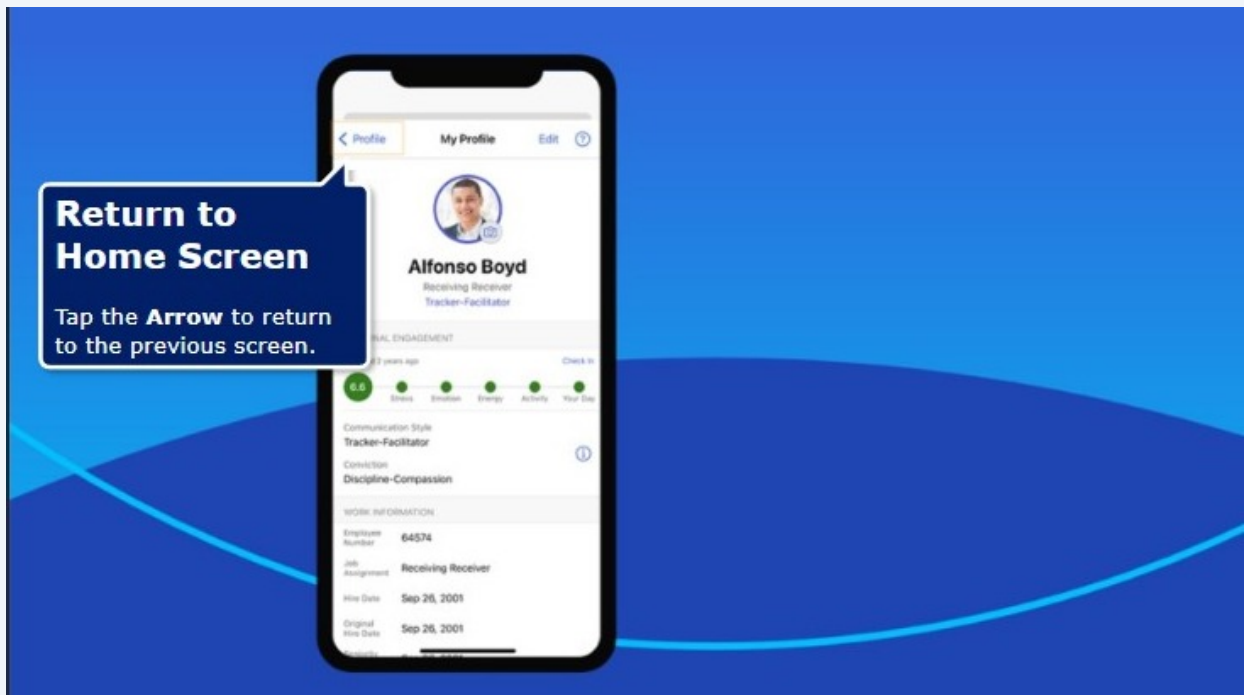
< Profile

My Profile

Edit

?

Return to Home Screen

Tap the **Arrow** to return to the previous screen.

Alfonso Boyd

Receiving Receiver

Tracker-Facilitator

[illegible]RAL ENGAGEMENT

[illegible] 2 years ago

Check In

6.6

Stress

Emotion

Energy

Activity

Your Day

Communication Style

Tracker-Facilitator

Conviction

Discipline-Compassion

WORK INFORMATION

Employee Number

64574

Job Assignment

Receiving Receiver

Hire Date

Sep 26, 2001

Original Hire Date

Sep 26, 2001

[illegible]